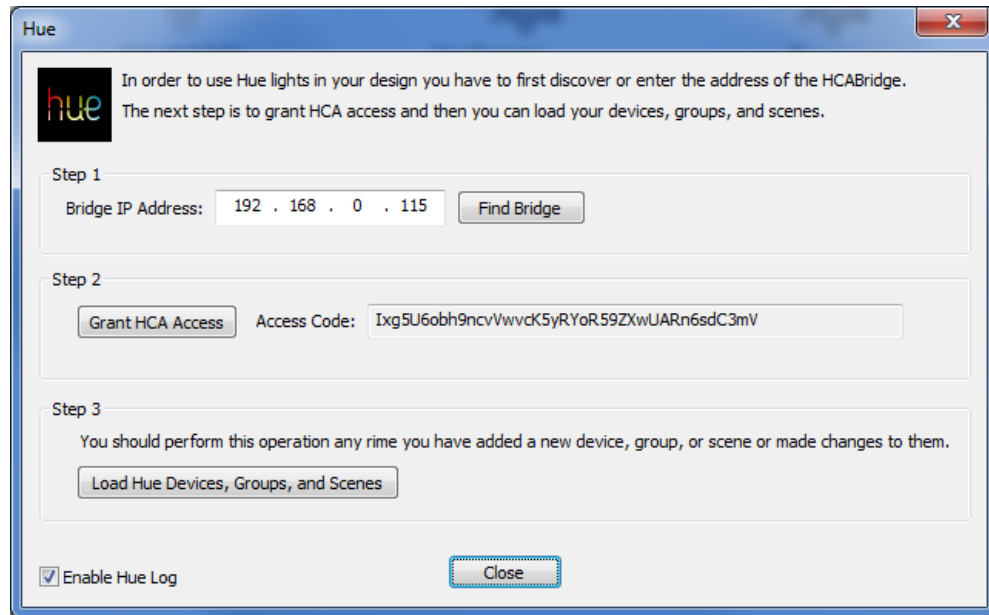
Hue

hue

In order to use Hue lights in your design you have to first discover or enter the address of the HCABridge.
The next step is to grant HCA access and then you can load your devices, groups, and scenes.

Step 1

Bridge IP Address: 192 . 168 . 0 . 115

Find Bridge

Step 2

Grant HCA Access

Access Code: Ixg5U6obh9ncvVwvcK5yRYoR59ZXwUARn6sdC3mV

Step 3

You should perform this operation any rime you have added a new device, group, or scene or made changes to them.

Load Hue Devices, Groups, and Scenes

Enable Hue Log

Close